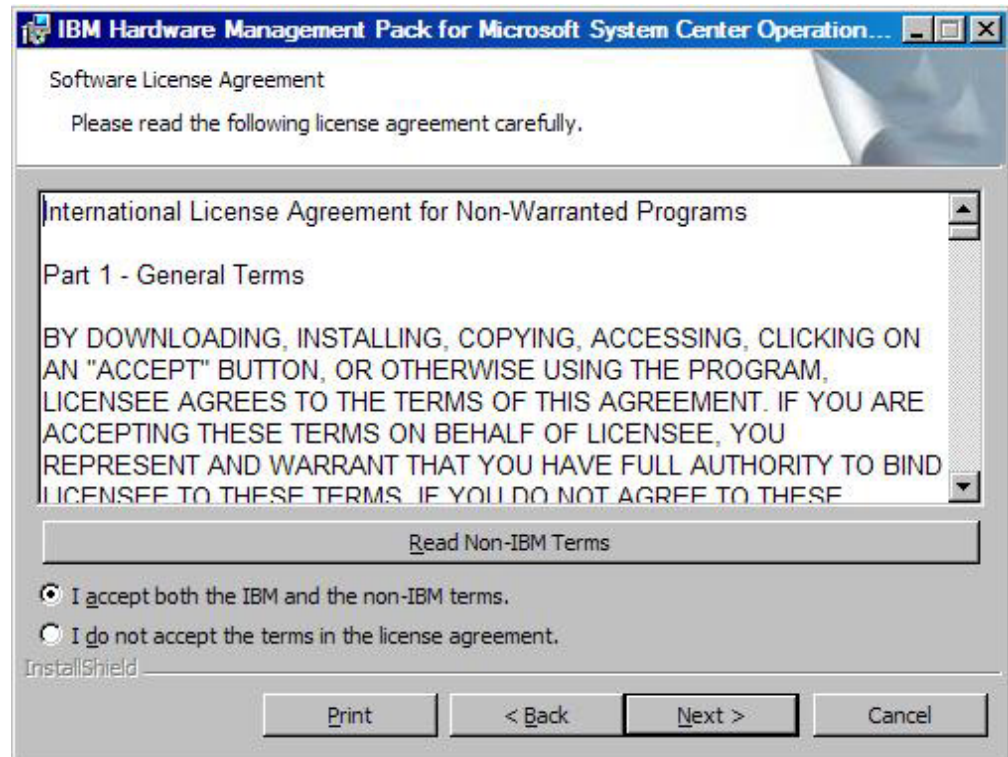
IBM Hardware Management Pack for Microsoft System Center Operation...

Software License Agreement

Please read the following license agreement carefully.

International License Agreement for Non-Warranted Programs

Part 1 - General Terms

BY DOWNLOADING, INSTALLING, COPYING, ACCESSING, CLICKING ON AN "ACCEPT" BUTTON, OR OTHERWISE USING THE PROGRAM, LICENSEE AGREES TO THE TERMS OF THIS AGREEMENT. IF YOU ARE ACCEPTING THESE TERMS ON BEHALF OF LICENSEE, YOU REPRESENT AND WARRANT THAT YOU HAVE FULL AUTHORITY TO BIND LICENSEE TO THESE TERMS. IF YOU DO NOT AGREE TO THESE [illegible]

Read Non-IBM Terms

I accept both the IBM and the non-IBM terms.

I do not accept the terms in the license agreement.

InstallShield

Print

< Back

Next >

Cancel